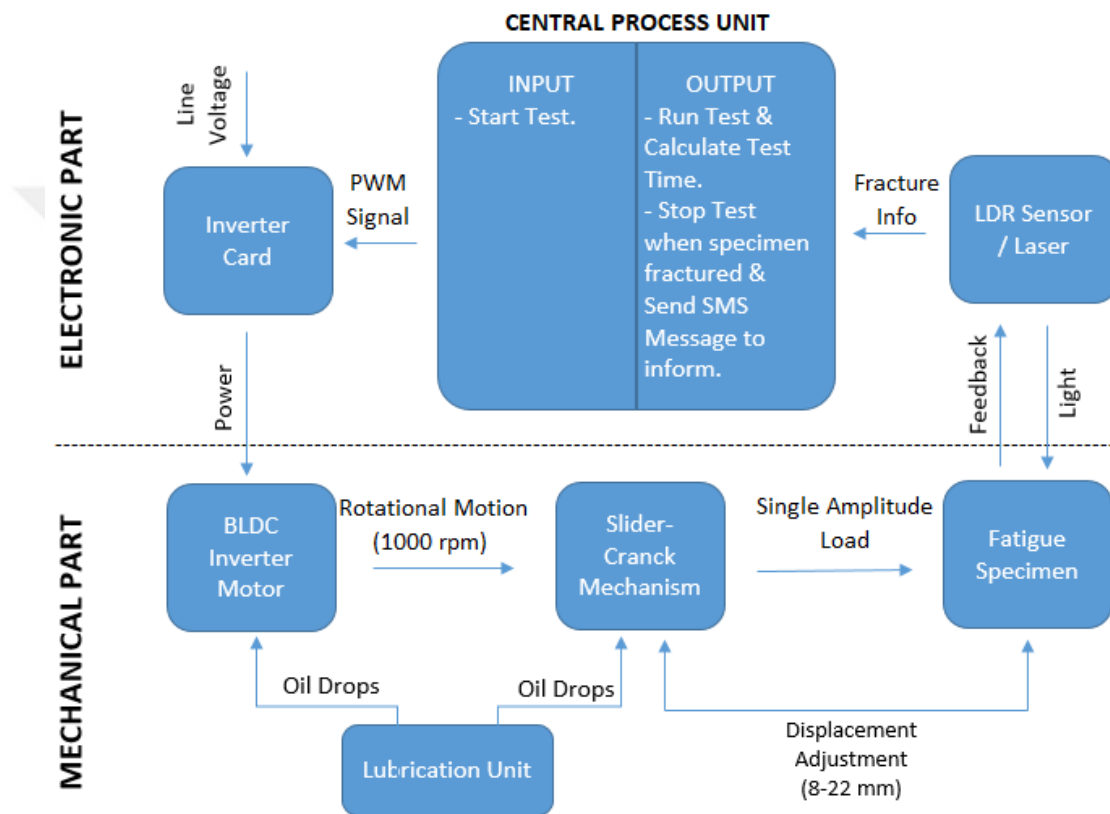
CENTRAL PROCESS UNIT

ELECTRONIC PART

Line Voltage

Inverter Card

PWM Signal

INPUT
- Start Test.

OUTPUT
- Run Test & Calculate Test Time.
- Stop Test when specimen fractured & Send SMS Message to inform.

Fracture Info

LDR Sensor / Laser

Power

Feedback

Light

MECHANICAL PART

BLDC Inverter Motor

Rotational Motion (1000 rpm)

Slider-Cranck Mechanism

Single Amplitude Load

Fatigue Specimen

Oil Drops

Oil Drops

Lubrication Unit

Displacement Adjustment (8-22 mm)